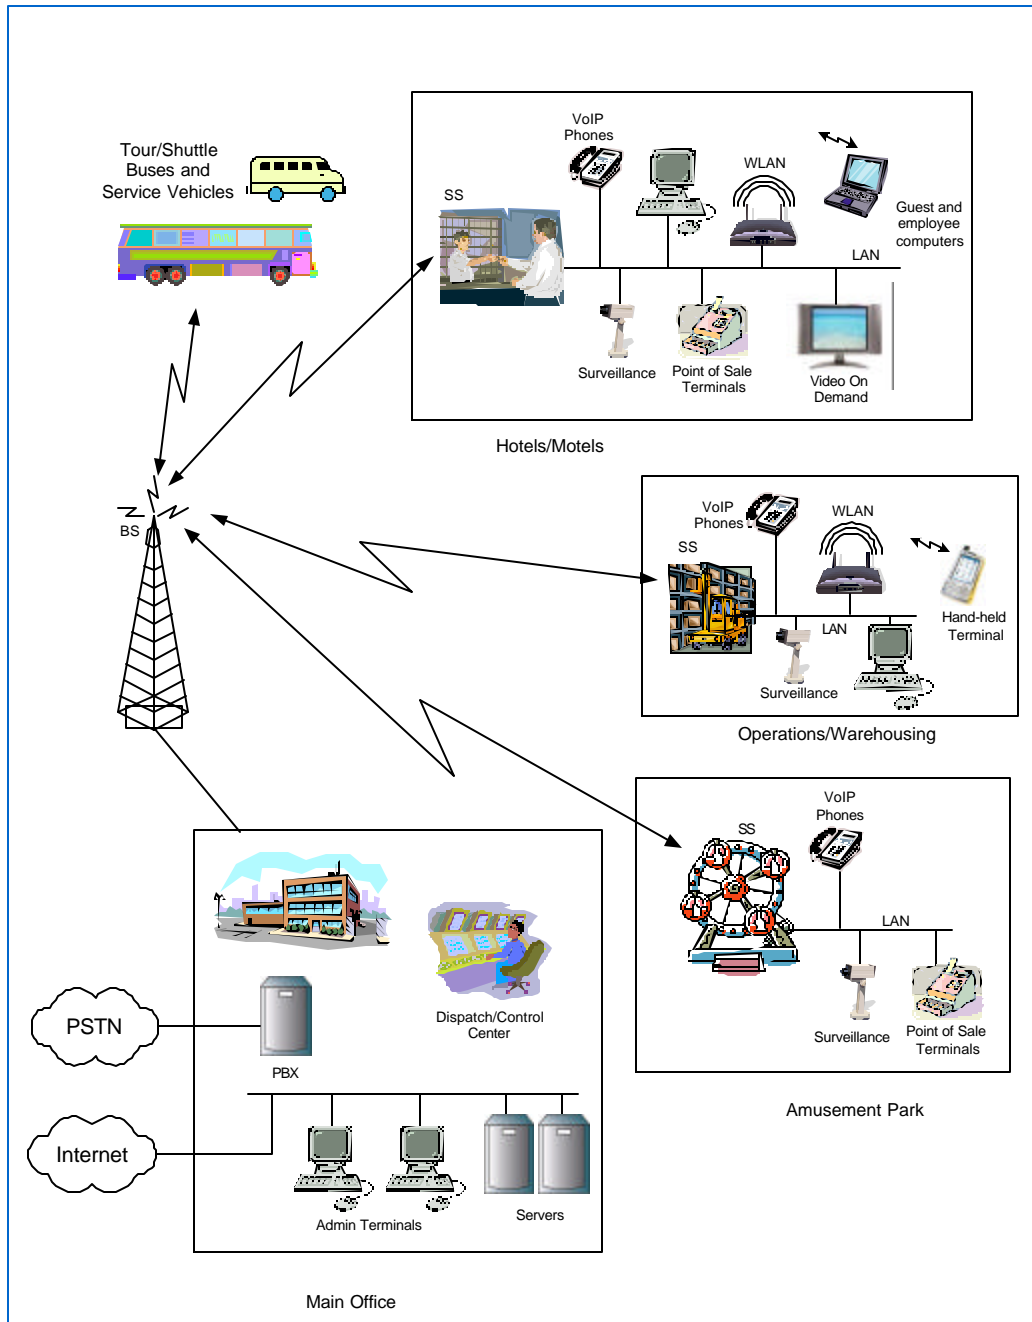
Tour/Shuttle Buses and Service Vehicles

VoIP Phones

WLAN

SS

Guest and employee computers

LAN

Surveillance

Point of Sale Terminals

Video On Demand

Hotels/Motels

BS

VoIP Phones

WLAN

SS

Hand-held Terminal

LAN

Surveillance

Operations/Warehousing

VoIP Phones

SS

LAN

Surveillance

Point of Sale Terminals

Amusement Park

Dispatch/Control Center

PSTN

PBX

Internet

Admin Terminals

Servers

Main Office